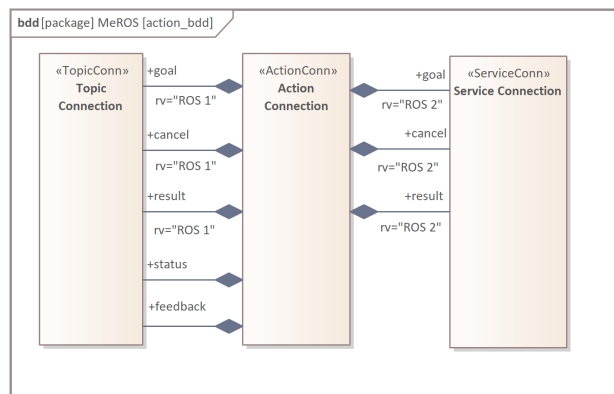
bdd [package] MeROS [action_bdd]

«TopicConn»
Topic Connection

+goal
rv="ROS 1"

+cancel
rv="ROS 1"

+result
rv="ROS 1"

+status

+feedback

«ActionConn»
Action Connection

+goal
rv="ROS 2"

+cancel
rv="ROS 2"

+result
rv="ROS 2"

«ServiceConn»
Service Connection